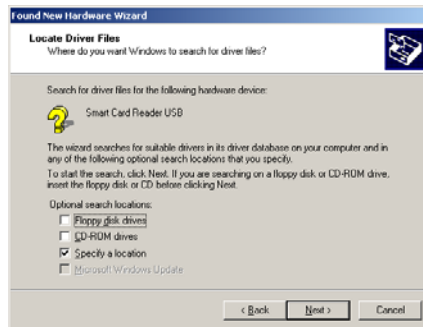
Found New Hardware Wizard

Locate Driver Files
Where do you want Windows to search for driver files?

Search for driver files for the following hardware device:

Smart Card Reader USB

The wizard searches for suitable drivers in its driver database on your computer and in any of the following optional search locations that you specify.

To start the search, click Next. If you are searching on a floppy disk or CD-ROM drive, insert the floppy disk or CD before clicking Next.

Optional search locations:
Floppy disk drives
CD-ROM drives
Specify a location
Microsoft Windows Update

< Back Next > Cancel